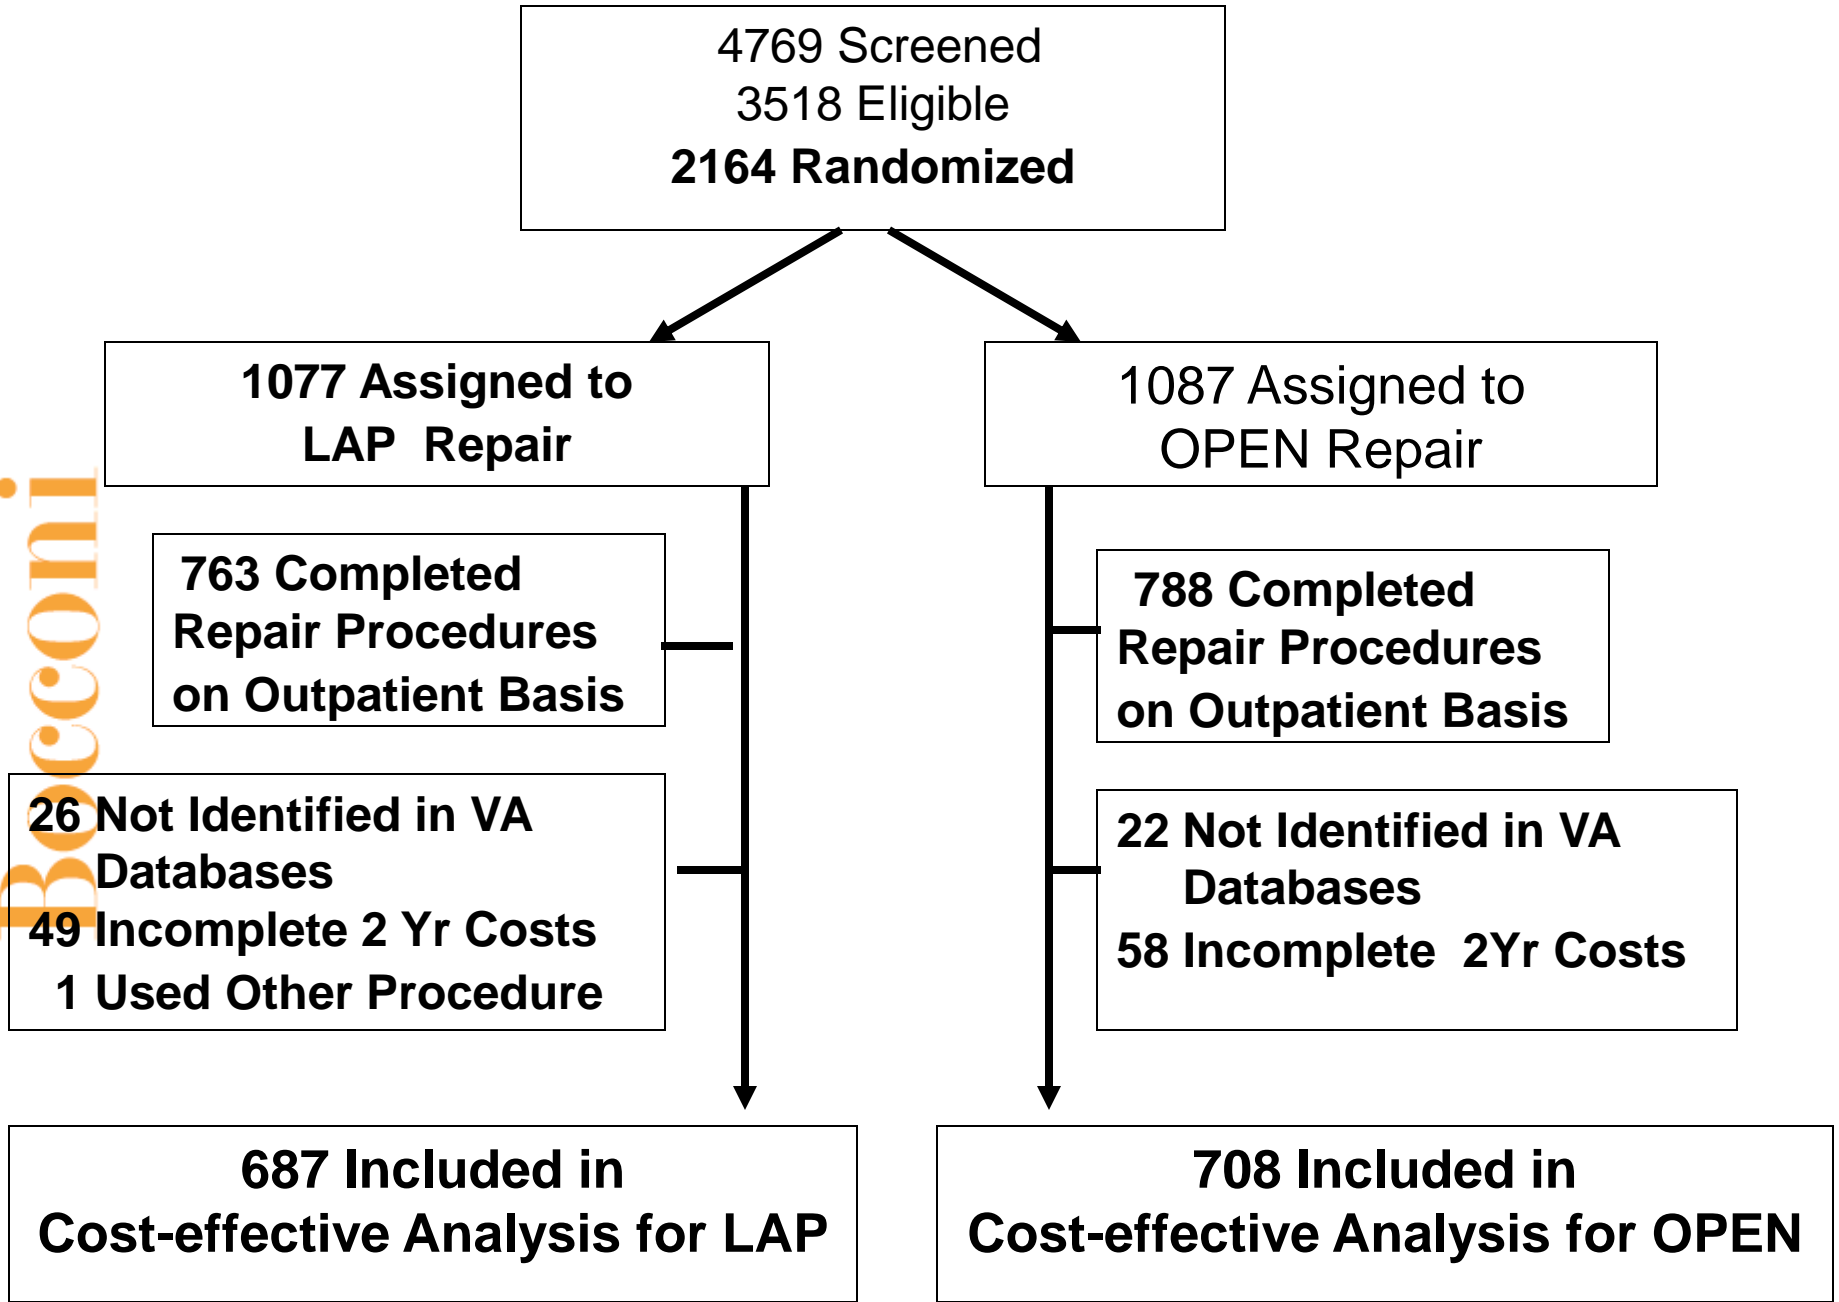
4769 Screened
3518 Eligible
2164 Randomized

1077 Assigned to
LAP Repair

1087 Assigned to
OPEN Repair

763 Completed
Repair Procedures
on Outpatient Basis

788 Completed
Repair Procedures
on Outpatient Basis

26 Not Identified in VA
Databases
49 Incomplete 2 Yr Costs
1 Used Other Procedure

22 Not Identified in VA
Databases
58 Incomplete 2Yr Costs

687 Included in
Cost-effective Analysis for LAP

708 Included in
Cost-effective Analysis for OPEN

Bocconi